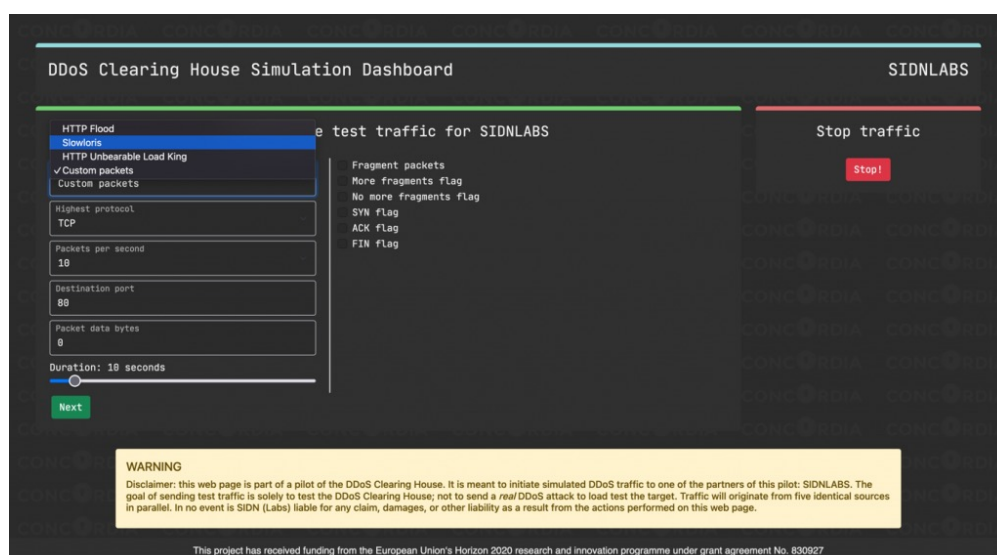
DDoS Clearing House Simulation Dashboard

SIDNLABS

HTTP Flood
Slowloris
HTTP Unbearable Load King
✓Custom packets
Custom packets

e test traffic for SIDNLABS

Highest protocol
TCP

Packets per second
10

Destination port
80

Packet data bytes
0

Duration: 10 seconds

Next

Fragment packets
More fragments flag
No more fragments flag
SYN flag
ACK flag
FIN flag

Stop traffic

Stop!

WARNING
Disclaimer: this web page is part of a pilot of the DDoS Clearing House. It is meant to initiate simulated DDoS traffic to one of the partners of this pilot: SIDNLABS. The goal of sending test traffic is solely to test the DDoS Clearing House; not to send a *real* DDoS attack to load test the target. Traffic will originate from five identical sources in parallel. In no event is SIDN (Labs) liable for any claim, damages, or other liability as a result from the actions performed on this web page.

This project has received funding from the European Union's Horizon 2020 research and innovation programme under grant agreement No. 830927